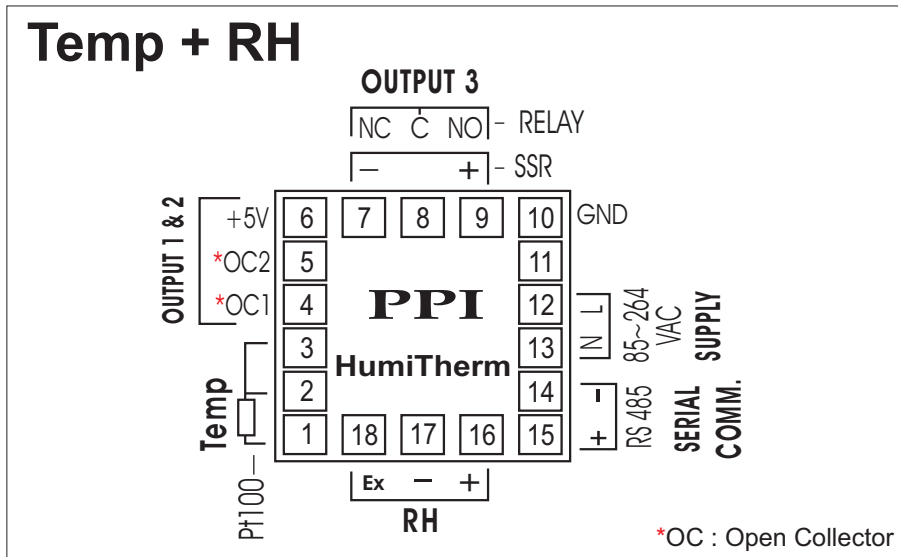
Temp + RH

OUTPUT 3

NC C NO - RELAY

− + - SSR

OUTPUT 1 & 2

+5V
*OC2
*OC1

6 7 8 9 10 GND
5 11
4 12
3 13
2 14
1 18 17 16 15

PPI

HumiTherm

N L 85~264 VAC SUPPLY

− + RS 485 SERIAL COMM.

Temp

Pt100

Ex − +

RH

*OC : Open Collector